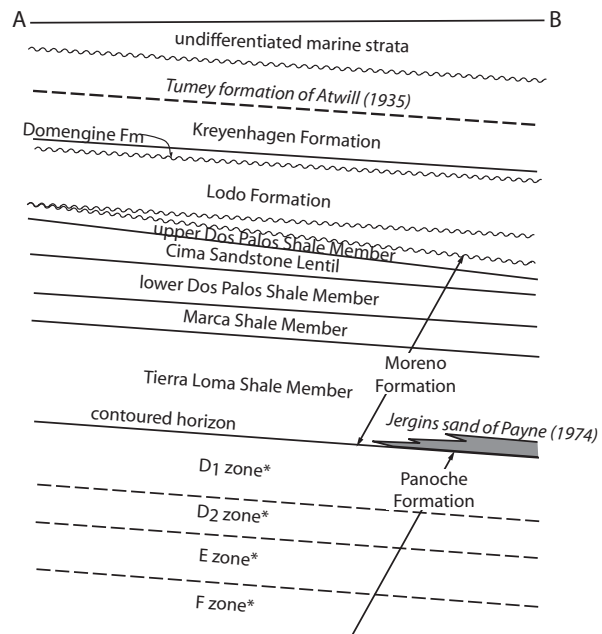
A

B

undifferentiated marine strata

Tumey formation of Atwill (1935)

Domengine Fm

Kreyenhagen Formation

Lodo Formation

upper Dos Palos Shale Member

Cima Sandstone Lentil

lower Dos Palos Shale Member

Marca Shale Member

Moreno Formation

Tierra Loma Shale Member

contoured horizon

Jergins sand of Payne (1974)

Panoche Formation

$D_1$ zone*

$D_2$ zone*

E zone*

F zone*